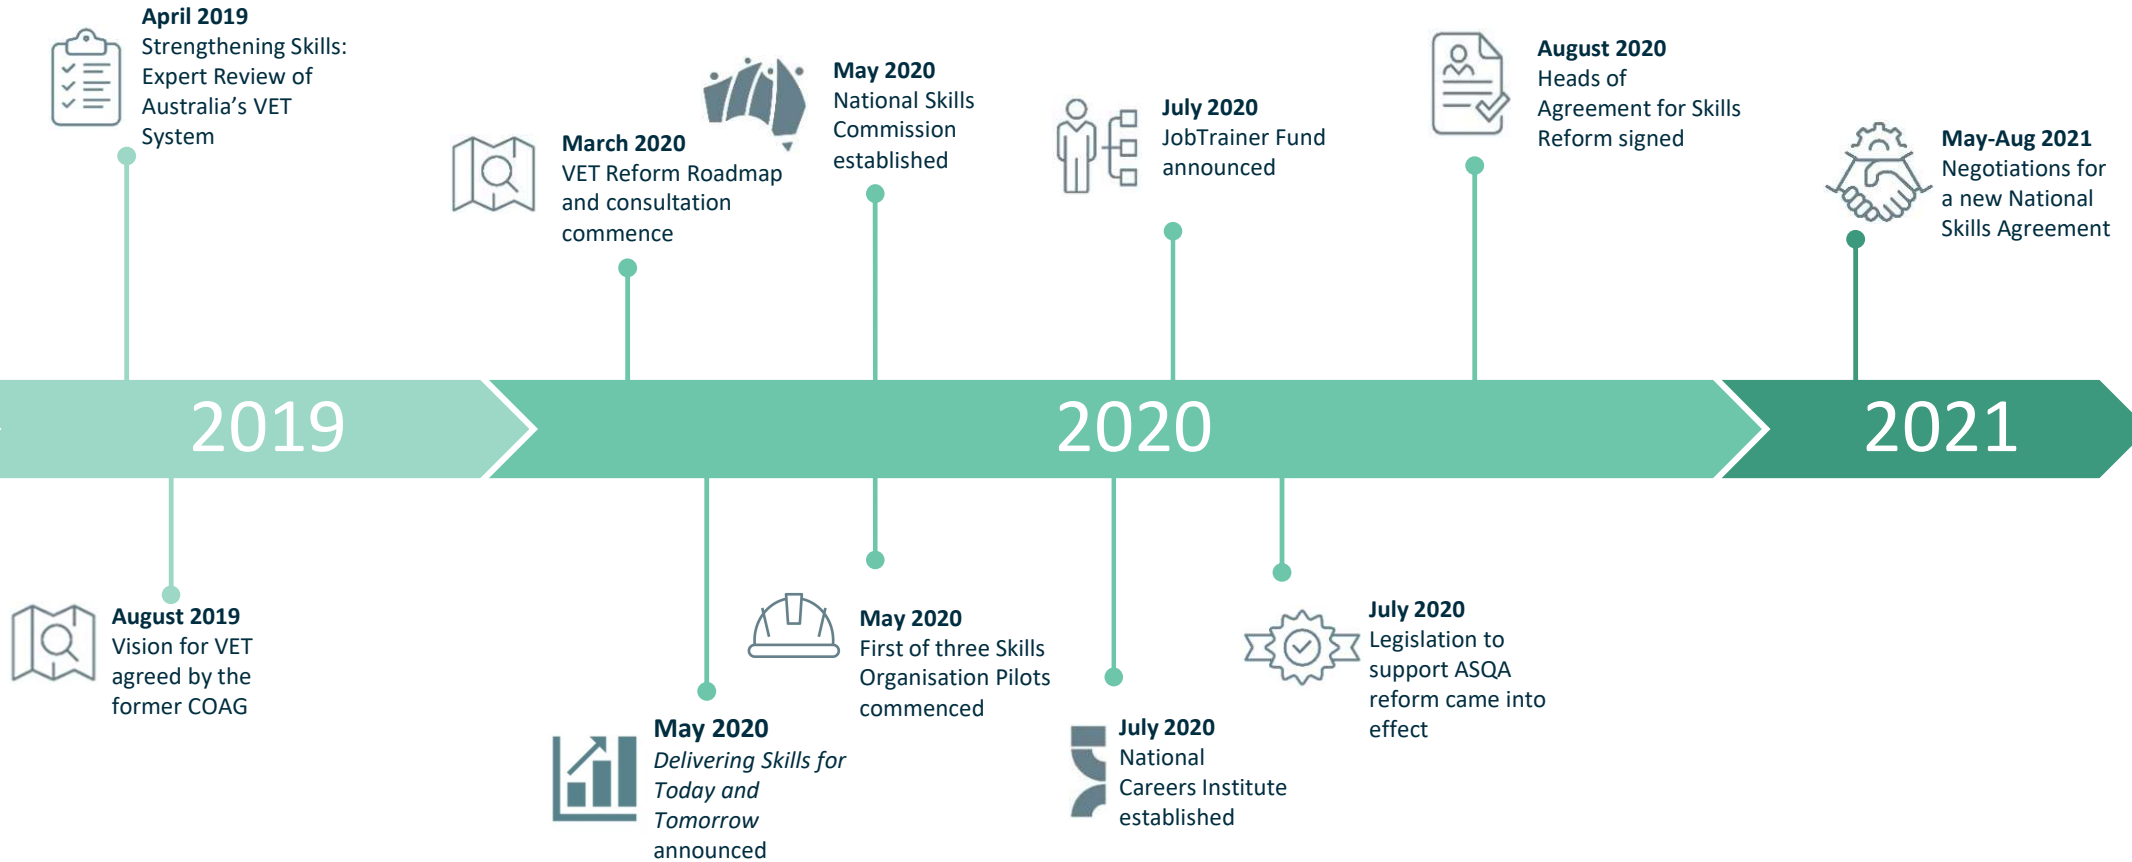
April 2019
Strengthening Skills: Expert Review of Australia's VET System

March 2020
VET Reform Roadmap and consultation commence

May 2020
National Skills Commission established

July 2020
JobTrainer Fund announced

August 2020
Heads of Agreement for Skills Reform signed

May-Aug 2021
Negotiations for a new National Skills Agreement

2019

2020

2021

August 2019
Vision for VET agreed by the former COAG

May 2020
*Delivering Skills for Today and Tomorrow* announced

May 2020
First of three Skills Organisation Pilots commenced

July 2020
National Careers Institute established

July 2020
Legislation to support ASQA reform came into effect